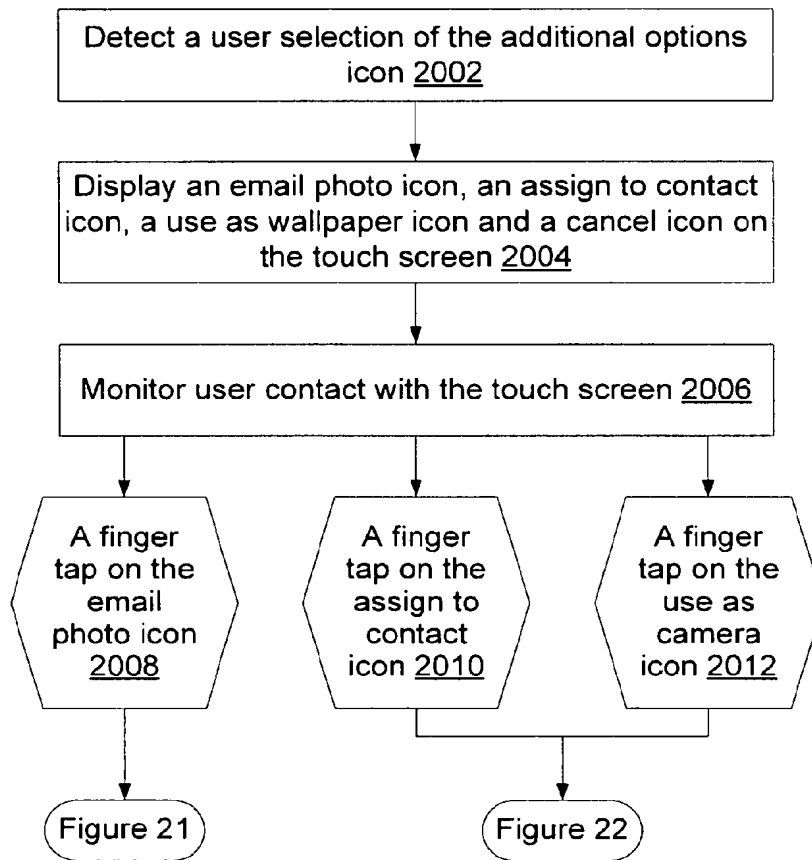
Detect a user selection of the additional options icon 2002

Display an email photo icon, an assign to contact icon, a use as wallpaper icon and a cancel icon on the touch screen 2004

Monitor user contact with the touch screen 2006

A finger tap on the email photo icon 2008

A finger tap on the assign to contact icon 2010

A finger tap on the use as camera icon 2012

Figure 21

Figure 22